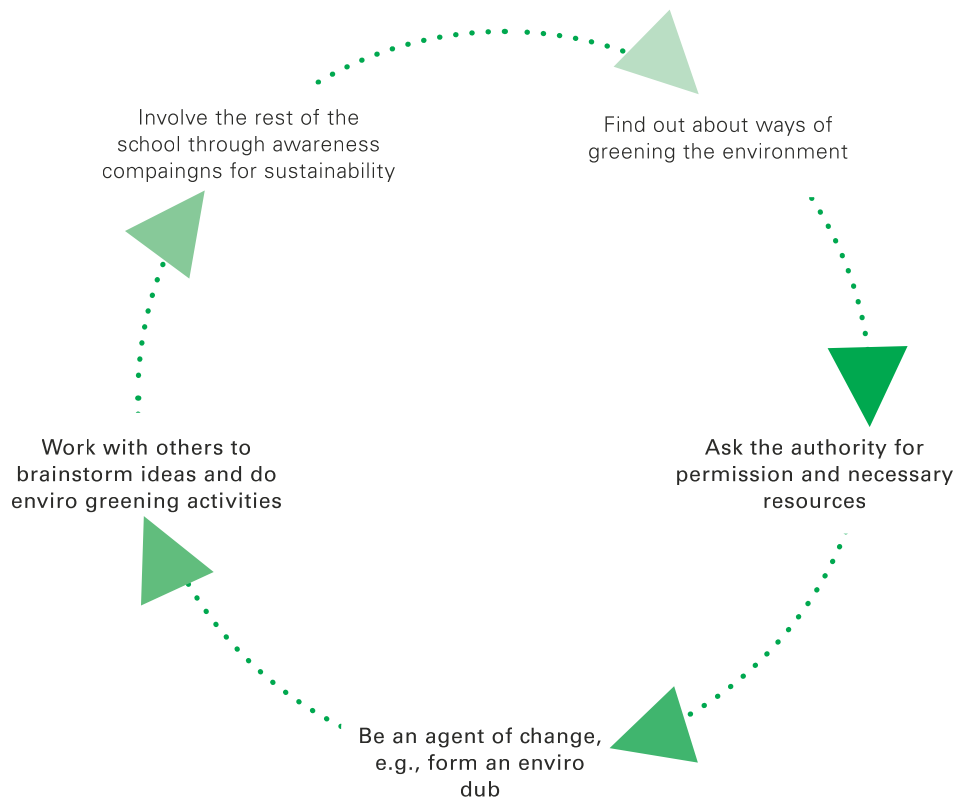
Find out about ways of greening the environment

Ask the authority for permission and necessary resources

Be an agent of change, e.g., form an enviro dub

Work with others to brainstorm ideas and do enviro greening activities

Involve the rest of the school through awareness compaingns for sustainability